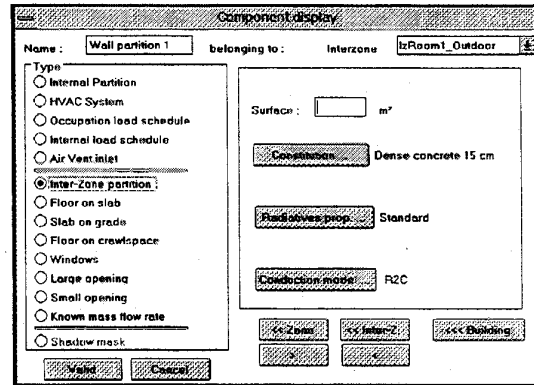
Component display

Name : Wall partition 1 belonging to : Interzone IzRoom1_Outdoor

Type
Internal Partition
HVAC System
Occupation load schedule
Internal load schedule
Air Vent inlet
Inter-Zone partition
Floor on slab
Slab on grade
Floor on crawlspace
Windows
Large opening
Small opening
Known mass flow rate
Shadow mask

Surface : m²

Constitution... Dense concrete 15 cm

Radiatives prop... Standard

Conduction mode R2C

<< Zone << Inter-Z <<< Building
> <

Valid Cancel